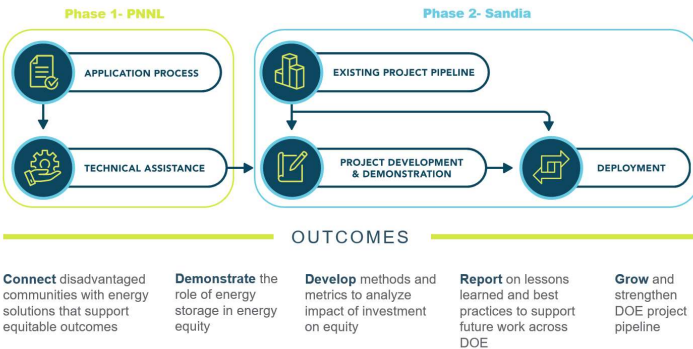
Phase 1- PNNL

APPLICATION PROCESS

TECHNICAL ASSISTANCE

Phase 2- Sandia

EXISTING PROJECT PIPELINE

PROJECT DEVELOPMENT & DEMONSTRATION

DEPLOYMENT

OUTCOMES

**Connect** disadvantaged communities with energy solutions that support equitable outcomes

**Demonstrate** the role of energy storage in energy equity

**Develop** methods and metrics to analyze impact of investment on equity

**Report** on lessons learned and best practices to support future work across DOE

**Grow** and strengthen DOE project pipeline